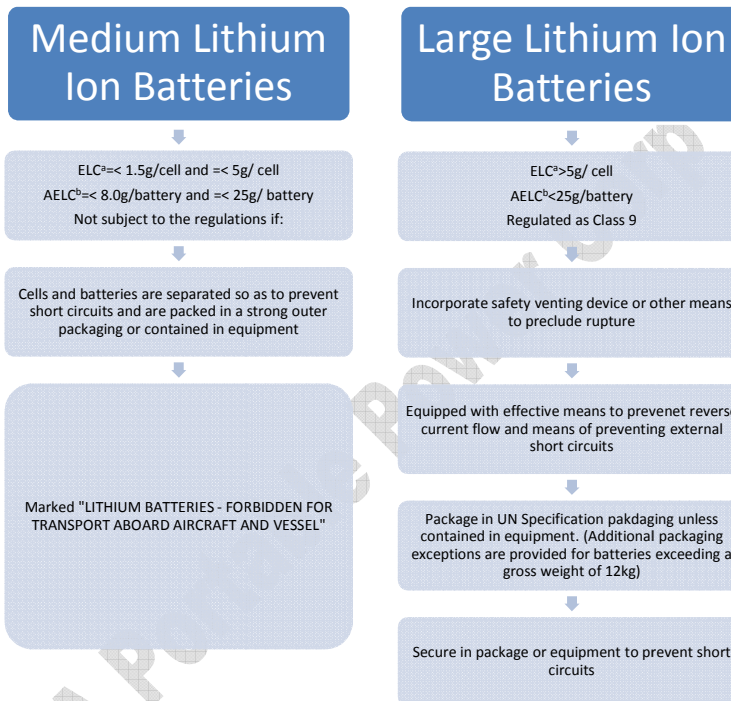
Medium Lithium Ion Batteries

ELC$^{a}$=< 1.5g/cell and =< 5g/ cell
AELC$^{b}$=< 8.0g/battery and =< 25g/ battery
Not subject to the regulations if:

Cells and batteries are separated so as to prevent short circuits and are packed in a strong outer packaging or contained in equipment

Marked "LITHIUM BATTERIES - FORBIDDEN FOR TRANSPORT ABOARD AIRCRAFT AND VESSEL"

Large Lithium Ion Batteries

ELC$^{a}$>5g/ cell
AELC$^{b}$<25g/battery
Regulated as Class 9

Incorporate safety venting device or other means to preclude rupture

Equipped with effective means to prevenet reverse current flow and means of preventing external short circuits

Package in UN Specification pakdaging unless contained in equipment. (Additional packaging exceptions are provided for batteries exceeding a gross weight of 12kg)

Secure in package or equipment to prevent short circuits